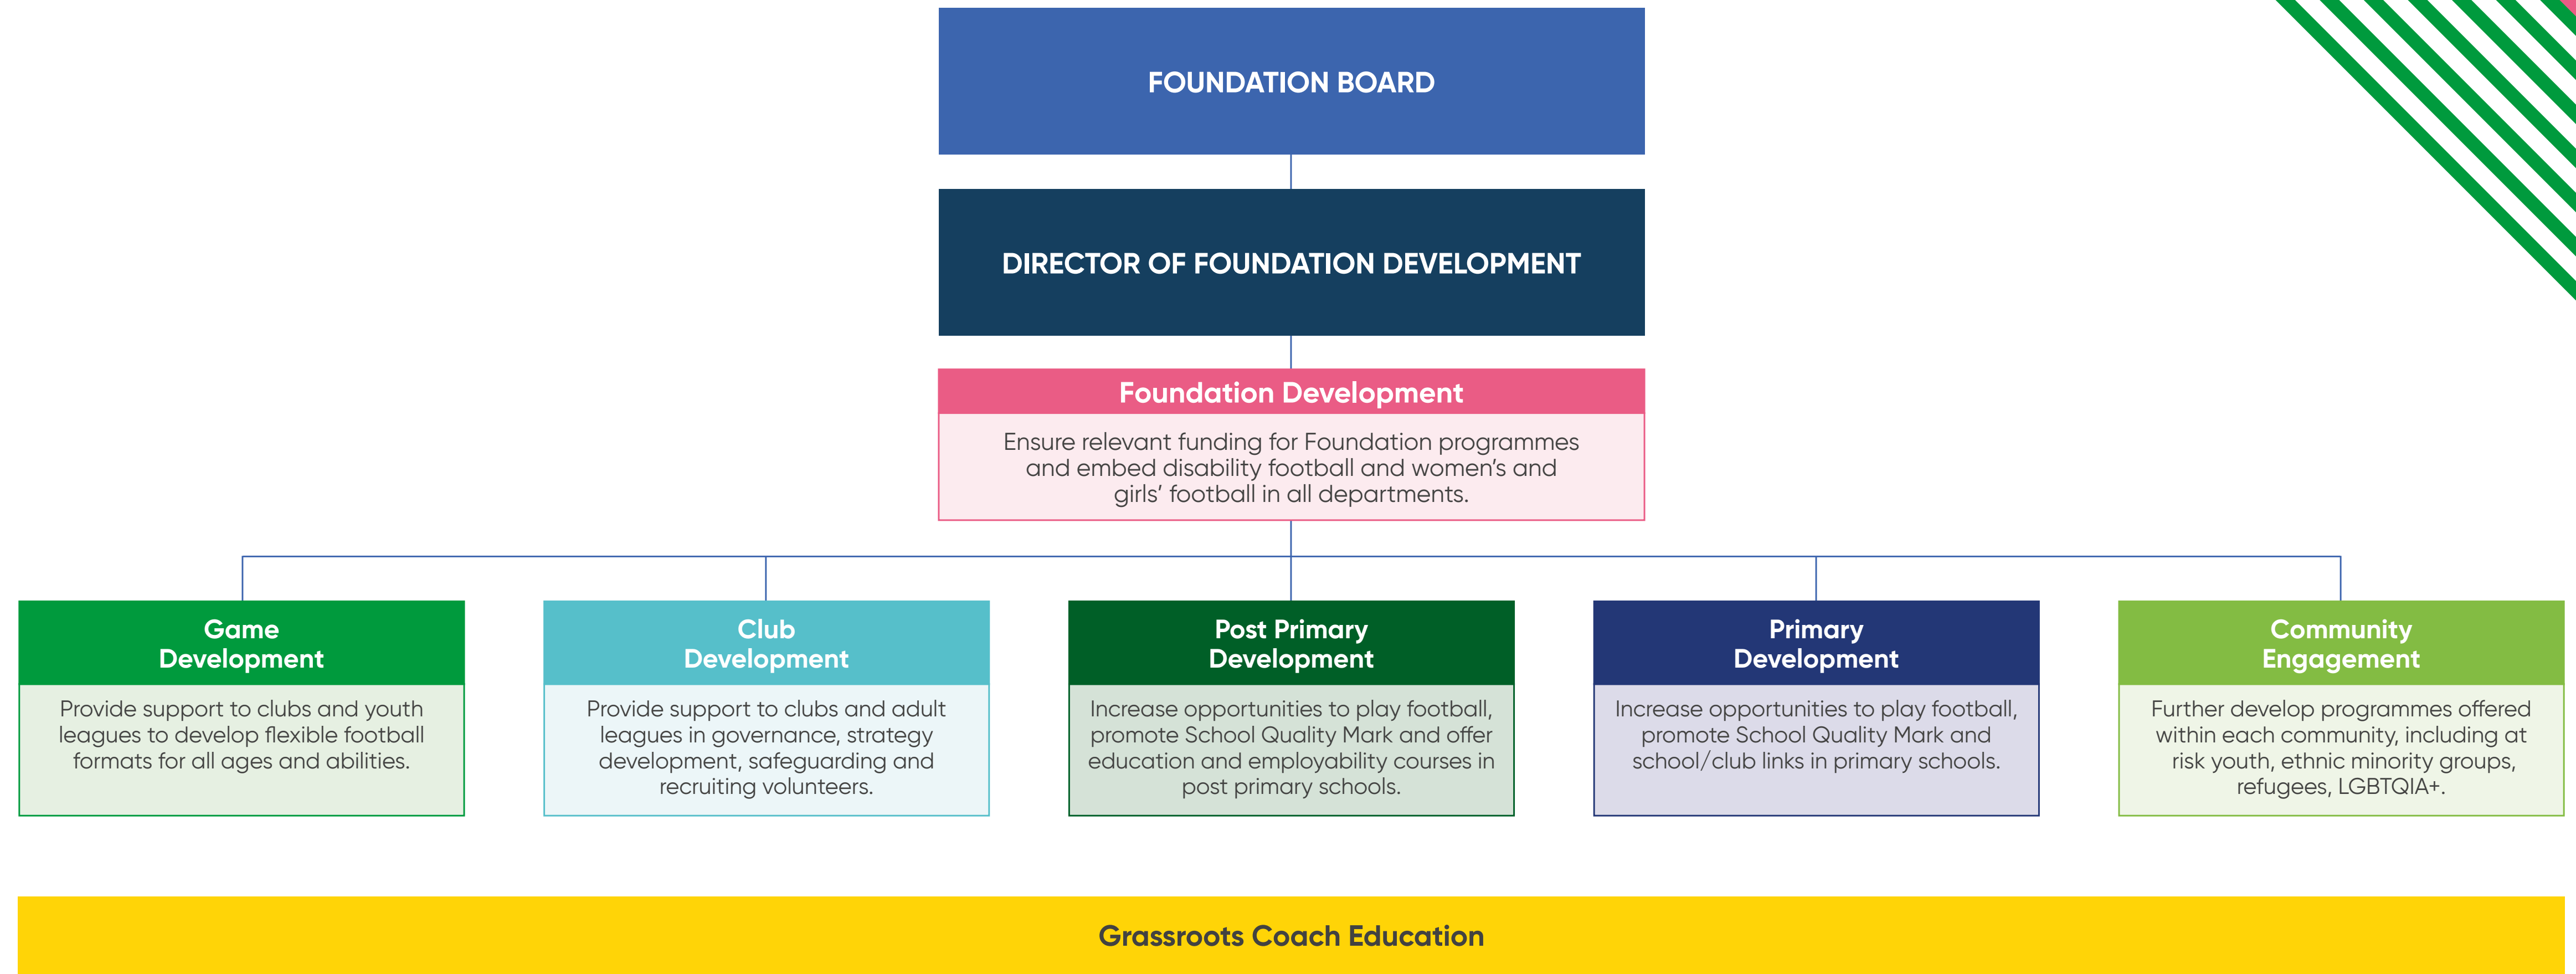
FOUNDATION BOARD

DIRECTOR OF FOUNDATION DEVELOPMENT

Foundation Development

Ensure relevant funding for Foundation programmes and embed disability football and women's and girls' football in all departments.

Game Development

Provide support to clubs and youth leagues to develop flexible football formats for all ages and abilities.

Club Development

Provide support to clubs and adult leagues in governance, strategy development, safeguarding and recruiting volunteers.

Post Primary Development

Increase opportunities to play football, promote School Quality Mark and offer education and employability courses in post primary schools.

Primary Development

Increase opportunities to play football, promote School Quality Mark and school/club links in primary schools.

Community Engagement

Further develop programmes offered within each community, including at risk youth, ethnic minority groups, refugees, LGBTQIA+.

Grassroots Coach Education